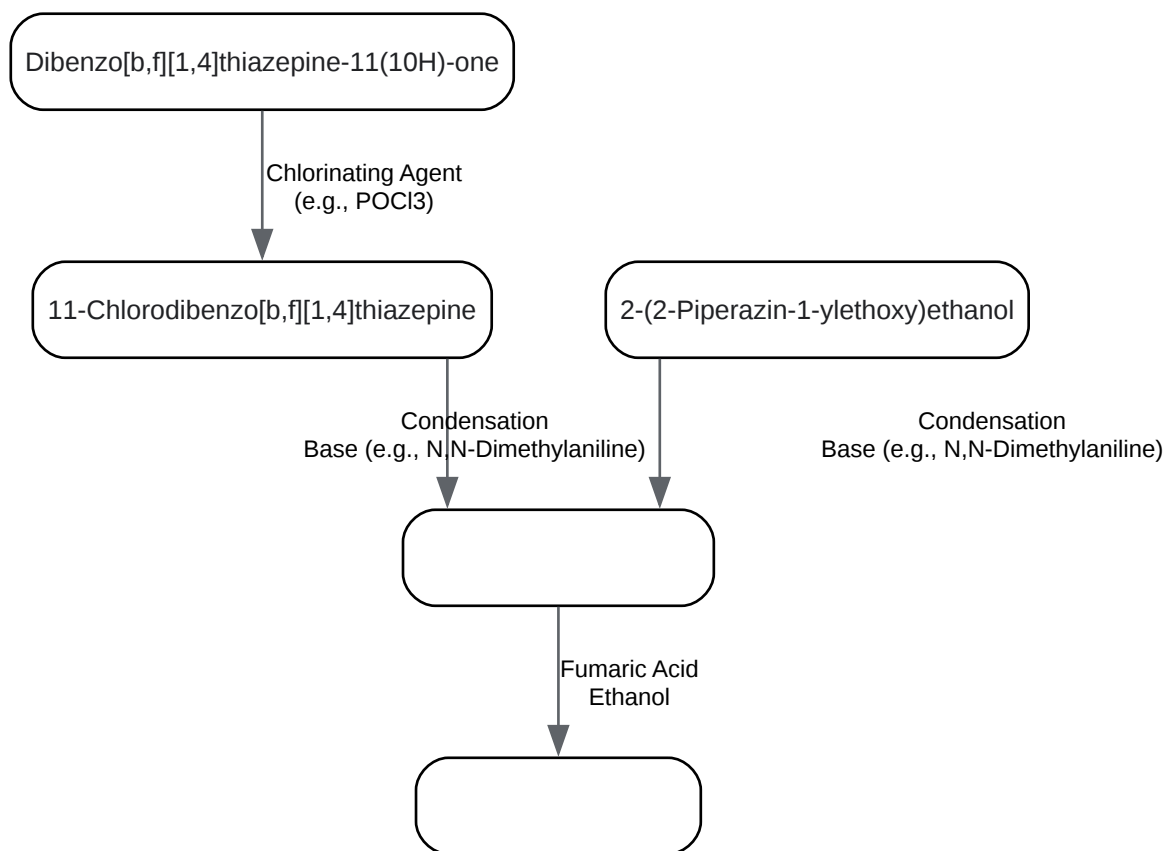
Dibenzo[b,f][1,4]thiazepine-11(10H)-one

Chlorinating Agent
(e.g., POCl3)

11-Chlorodibenzo[b,f][1,4]thiazepine

2-(2-Piperazin-1-ylethoxy)ethanol

Condensation
Base (e.g., N,N-Dimethylaniline)

Condensation
Base (e.g., N,N-Dimethylaniline)

Fumaric Acid
Ethanol